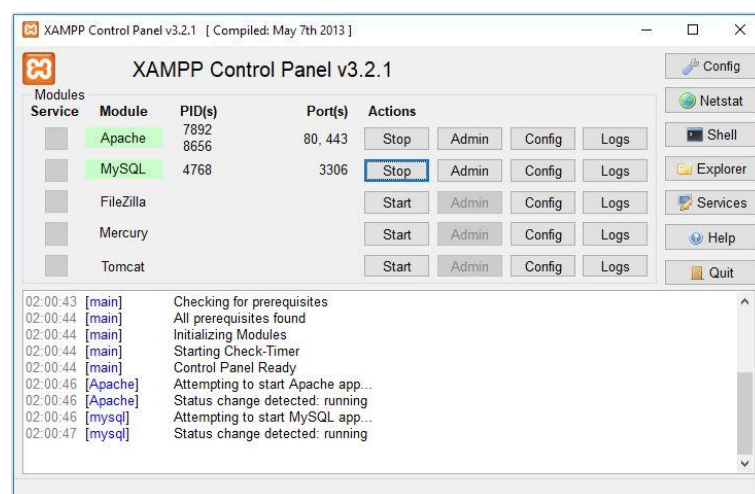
XAMPP Control Panel v3.2.1 [ Compiled: May 7th 2013 ]

XAMPP Control Panel v3.2.1

Config

Modules

Netstat

| Service | Module | PID(s) | Port(s) | Actions | | | |
|---|---|---|---|---|---|---|---|
| | Apache | 7892 8656 | 80, 443 | Stop | Admin | Config | Logs |
| | MySQL | 4768 | 3306 | Stop | Admin | Config | Logs |
| | FileZilla | | | Start | Admin | Config | Logs |
| | Mercury | | | Start | Admin | Config | Logs |
| | Tomcat | | | Start | Admin | Config | Logs |

Shell
Explorer
Services
Help
Quit

02:00:43 [main] Checking for prerequisites
02:00:44 [main] All prerequisites found
02:00:44 [main] Initializing Modules
02:00:44 [main] Starting Check-Timer
02:00:44 [main] Control Panel Ready
02:00:46 [Apache] Attempting to start Apache app...
02:00:46 [Apache] Status change detected: running
02:00:46 [mysql] Attempting to start MySQL app...
02:00:47 [mysql] Status change detected: running